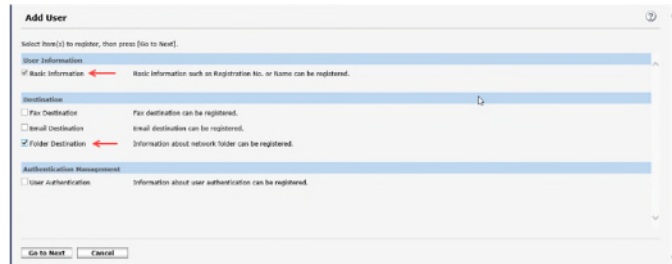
Add User

Select item(s) to register, then press [Go to Next].

User Information

Basic Information

Basic information such as Registration No. or Name can be registered.

Destination

Fax Destination

Fax destination can be registered.

Email Destination

Email destination can be registered.

Folder Destination

Information about network folder can be registered.

Authentication Management

User Authentication

Information about user authentication can be registered.

Go to Next

Cancel